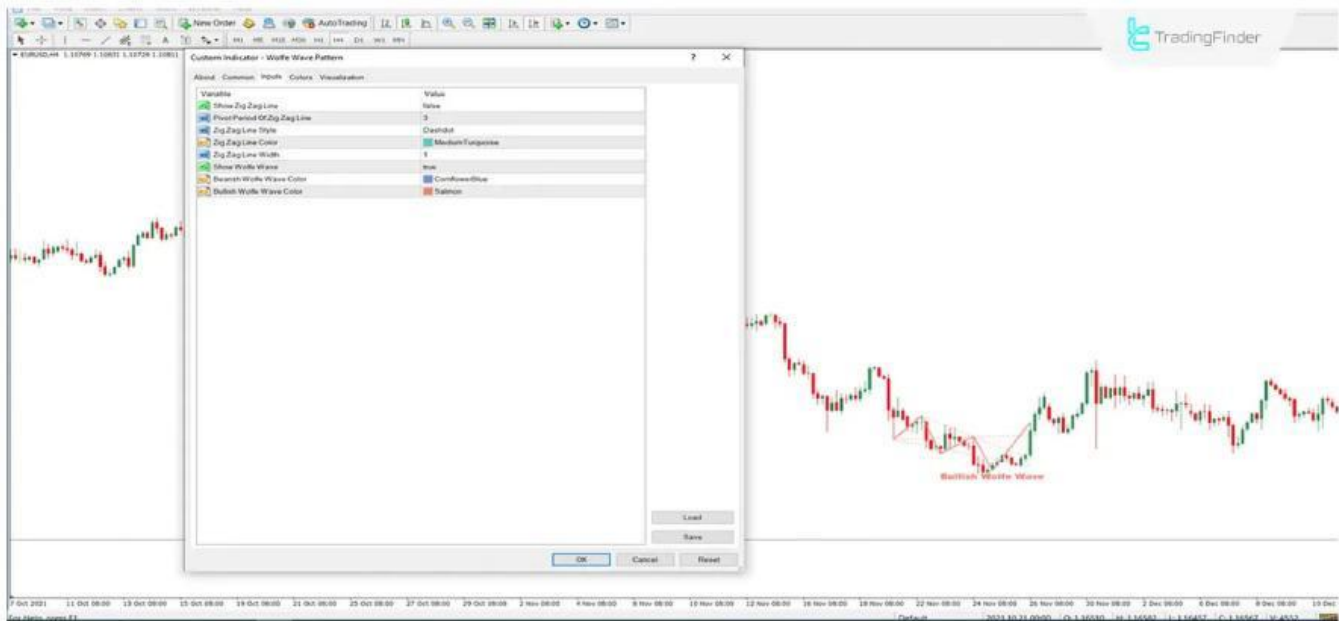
New Order AutoTrading
M1 M5 M15 M30 H1 H4 D1 W1 MN
EURUSD,H4 1.10769 1.10831 1.10729 1.10811

TradingFinder

Custom Indicator - Wolfe Wave Pattern ? ✕
About Common Inputs Colors Visualization

| Variable | Value |
|---|---|
| Show Zig Zag Line | false |
| Pivot Period Of Zig Zag Line | 3 |
| Zig Zag Line Style | Dashdot |
| Zig Zag Line Color | MediumTurquoise |
| Zig Zag Line Width | 1 |
| Show Wolfe Wave | true |
| Bearish Wolfe Wave Color | CornflowerBlue |
| Bullish Wolfe Wave Color | Salmon |

Load
Save
OK Cancel Reset

Bullish Wolfe Wave

7 Oct 2021 11 Oct 08:00 13 Oct 08:00 15 Oct 08:00 19 Oct 08:00 21 Oct 08:00 25 Oct 08:00 27 Oct 08:00 29 Oct 08:00 2 Nov 08:00 4 Nov 08:00 8 Nov 08:00 10 Nov 08:00 12 Nov 08:00 16 Nov 08:00 18 Nov 08:00 22 Nov 08:00 24 Nov 08:00 26 Nov 08:00 30 Nov 08:00 2 Dec 08:00 6 Dec 08:00 8 Dec 08:00 10 Dec

For Help, press F1 Default 2021.10.21 00:00 O: 1.16530 H: 1.16582 L: 1.16457 C: 1.16567 V: 4552